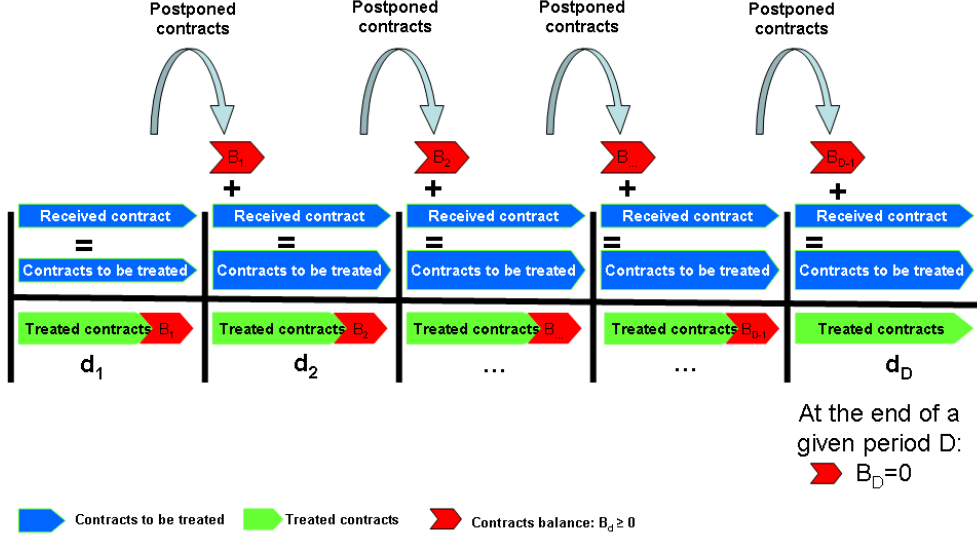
Postponed contracts

Postponed contracts

Postponed contracts

Postponed contracts

$B_1$

$B_2$

$B_{...}$

$B_{D-1}$

+

+

+

+

Received contract

=

Contracts to be treated

Treated contracts $B_1$

$d_1$

Received contract

=

Contracts to be treated

Treated contracts $B_2$

$d_2$

Received contract

=

Contracts to be treated

Treated contracts B

...

Received contract

=

Contracts to be treated

Treated contracts $B_{D-1}$

...

Received contract

=

Contracts to be treated

Treated contracts

$d_D$

At the end of a given period D:

$B_D=0$

Contracts to be treated

Treated contracts

Contracts balance: $B_d \geq 0$